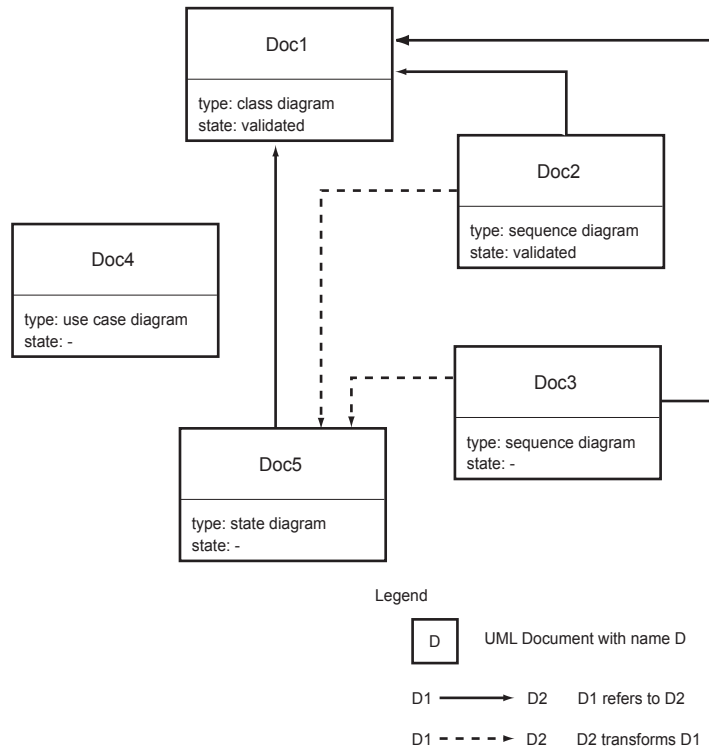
Doc1

type: class diagram
state: validated

Doc2

type: sequence diagram
state: validated

Doc4

type: use case diagram
state: -

Doc3

type: sequence diagram
state: -

Doc5

type: state diagram
state: -

Legend

D UML Document with name D

D1 → D2 D1 refers to D2

D1 - - -> D2 D2 transforms D1